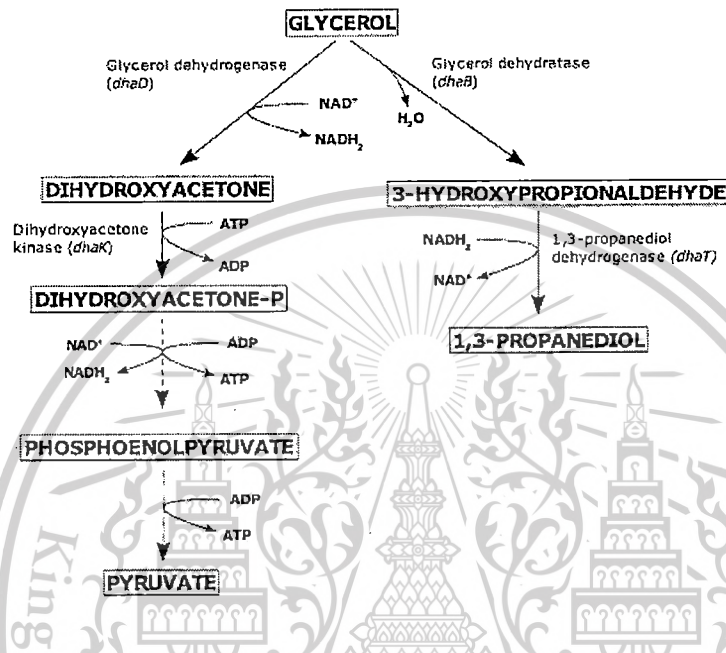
GLYCEROL

Glycerol dehydrogenase (*dhaD*)

NAD$^+$

NADH$_2$

Glycerol dehydratase (*dhaB*)

H$_2$O

DIHYDROXYACETONE

Dihydroxyacetone kinase (*dhaK*)

ATP

ADP

DIHYDROXYACETONE-P

NAD$^+$

NADH$_2$

ADP

ATP

PHOSPHOENOLPYRUVATE

ADP

ATP

PYRUVATE

3-HYDROXYPROPIONALDEHYDE

NADH$_2$

NAD$^+$

1,3-propanediol dehydrogenase (*dhaT*)

1,3-PROPANEDIOL

King